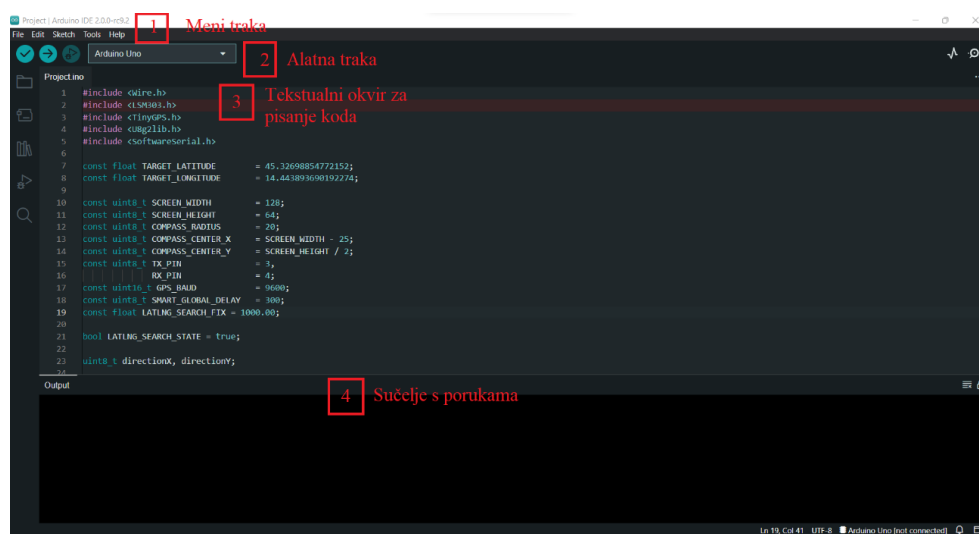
Project | Arduino IDE 2.0.0-rc9.2

1 Meni traka

File Edit Sketch Tools Help

Arduino Uno

2 Alatna traka

Project.ino

3 Tekstualni okvir za pisanje koda

1 #include <Wire.h>
2 #include <LSM303.h>
3 #include <TinyGPS.h>
4 #include <U8g2lib.h>
5 #include <SoftwareSerial.h>
6
7 const float TARGET_LATITUDE = 45.32698854772152;
8 const float TARGET_LONGITUDE = 14.443893690192274;
9
10 const uint8_t SCREEN_WIDTH = 128;
11 const uint8_t SCREEN_HEIGHT = 64;
12 const uint8_t COMPASS_RADIUS = 20;
13 const uint8_t COMPASS_CENTER_X = SCREEN_WIDTH - 25;
14 const uint8_t COMPASS_CENTER_Y = SCREEN_HEIGHT / 2;
15 const uint8_t TX_PIN = 3,
16 RX_PIN = 4;
17 const uint16_t GPS_BAUD = 9600;
18 const uint8_t SMART_GLOBAL_DELAY = 300;
19 const float LATLNG_SEARCH_FIX = 1000.00;
20
21 bool LATLNG_SEARCH_STATE = true;
22
23 uint8_t directionX, directionY;
24

Output

4 Sučelje s porukama

Ln 19, Col 41 UTF-8 Arduino Uno [not connected]